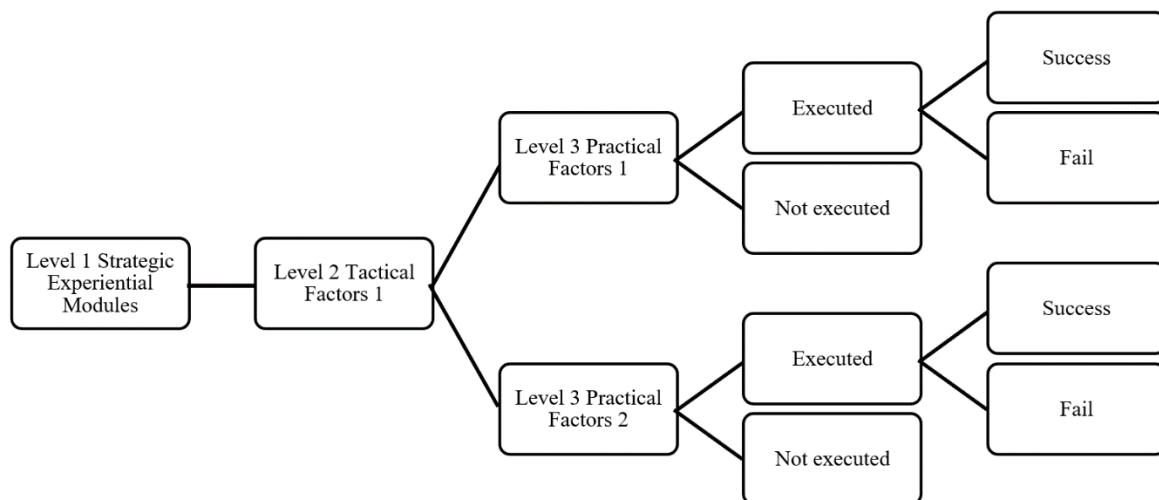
Level 1 Strategic Experiential Modules

Level 2 Tactical Factors 1

Level 3 Practical Factors 1

Executed

Success

Fail

Not executed

Level 3 Practical Factors 2

Executed

Success

Fail

Not executed